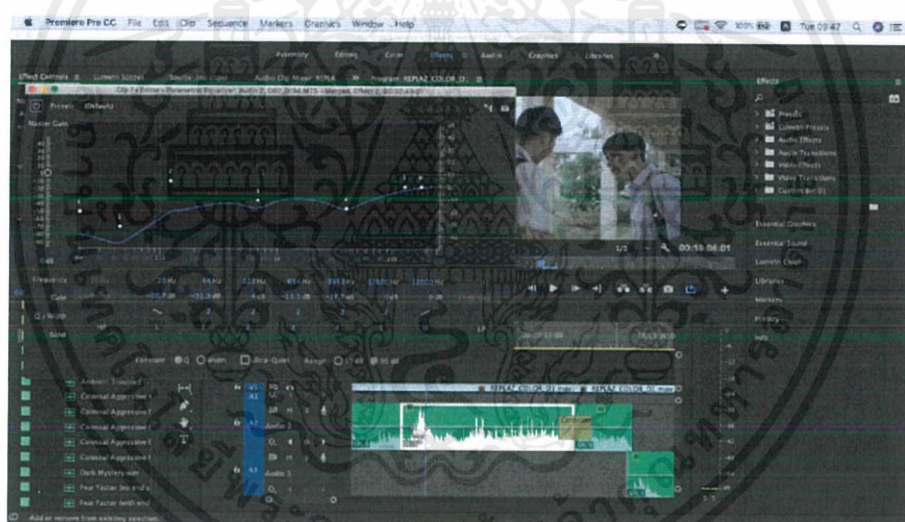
Premiere Pro CC File Edit Clip Sequence Markers Graphics Window Help

Tue 09:47

Assembly Editing Color Effects Audio Graphics Libraries

Effect Controls Lumetri Scopes Source: (no clips) Audio Clip Mixer: REPLA Program: REPLAZ COLOR_D

Clip Fx Editor - Parametric Equalizer: Audio 2, 007_0094.MTS - Merged, Effect 2, 00:00:49:0

Presets: (Default)

Master Gain

Frequency 20 Hz 44 Hz 123 Hz 458 Hz 1803 Hz 5500 Hz 12000 Hz

Gain

Q / Width

Band

1/2 00:10:06:01

Constant Q Width Ultra-Quiet Range 12 dB 96 dB

Ambient Troubled
Criminal Aggressive
Criminal Aggressive
Criminal Aggressive
Criminal Aggressive
Criminal Aggressive
Dark Mystery
Fear Factor
Fear Factor

A1 A2 Audio 1 A3 Audio 3

REPLAZ COLOR_D

Effects
Presets
Lumetri Presets
Audio Effects
Audio Transitions
Video Effects
Video Transitions
Custom Bin 01

Essential Graphics
Essential Sound
Lumetri Color
Libraries
Markers
History
Info

Add or remove from existing selection.